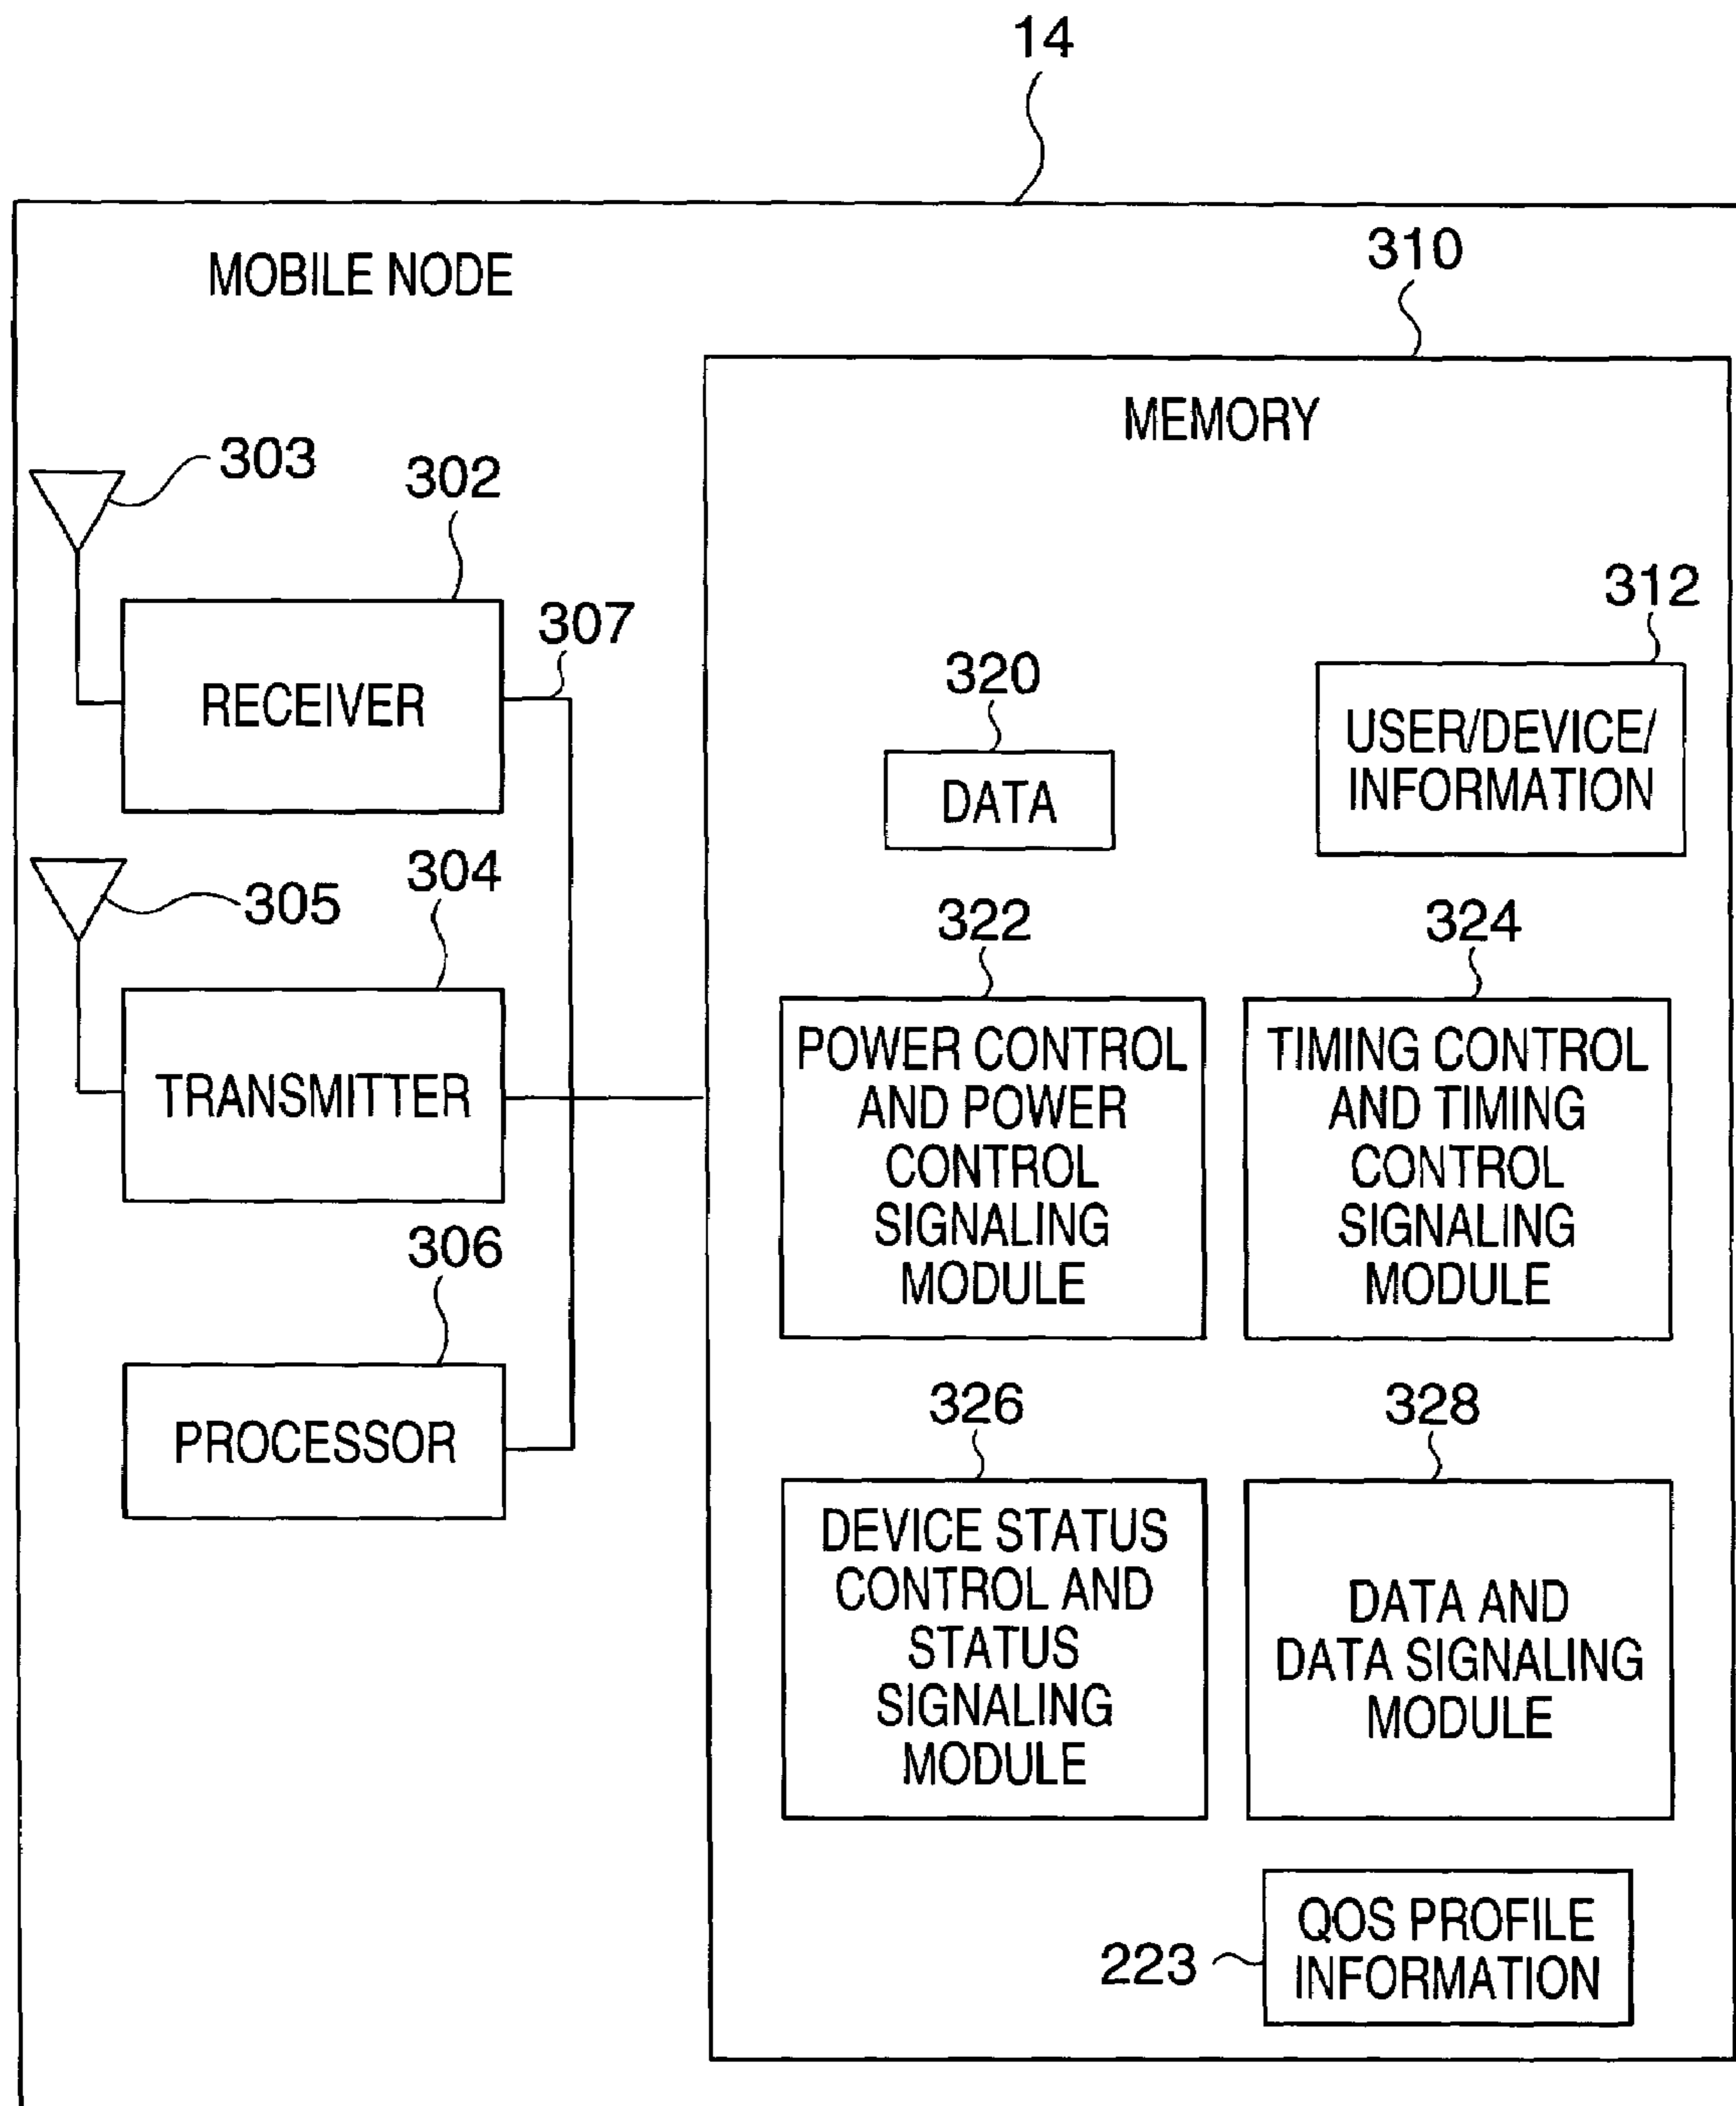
14

MOBILE NODE

310

MEMORY

303

302

RECEIVER

307

305

304

TRANSMITTER

306

PROCESSOR

320

DATA

312

USER/DEVICE/ INFORMATION

322

POWER CONTROL AND POWER CONTROL SIGNALING MODULE

324

TIMING CONTROL AND TIMING CONTROL SIGNALING MODULE

326

DEVICE STATUS CONTROL AND STATUS SIGNALING MODULE

328

DATA AND DATA SIGNALING MODULE

223

QOS PROFILE INFORMATION